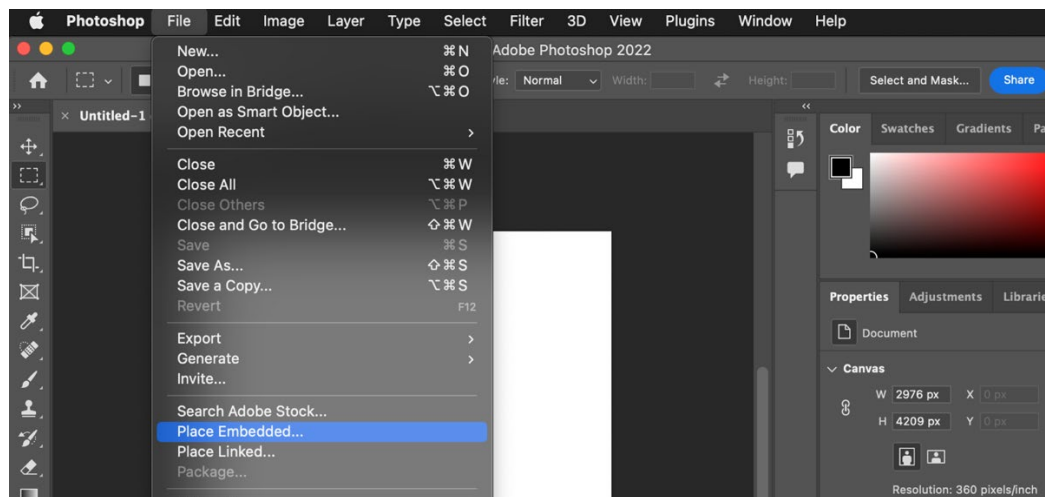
Photoshop File Edit Image Layer Type Select Filter 3D View Plugins Window Help

Adobe Photoshop 2022

yle: Normal Width: Height: Select and Mask... Share

Untitled-1

New... ⌘N
Open... ⌘O
Browse in Bridge... ⌥⌘O
Open as Smart Object...
Open Recent

Close ⌘W
Close All ⌥⌘W
Close Others ⌥⌘P
Close and Go to Bridge... ⇧⌘W
Save ⌘S
Save As... ⇧⌘S
Save a Copy... ⌥⌘S
Revert F12

Export
Generate
Invite...

Search Adobe Stock...
Place Embedded...
Place Linked...
Package...

Color Swatches Gradients Pa

Properties Adjustments Librarie

Document

Canvas
W 2976 px X 0 px
H 4209 px Y 0 px

Resolution: 360 pixels/inch